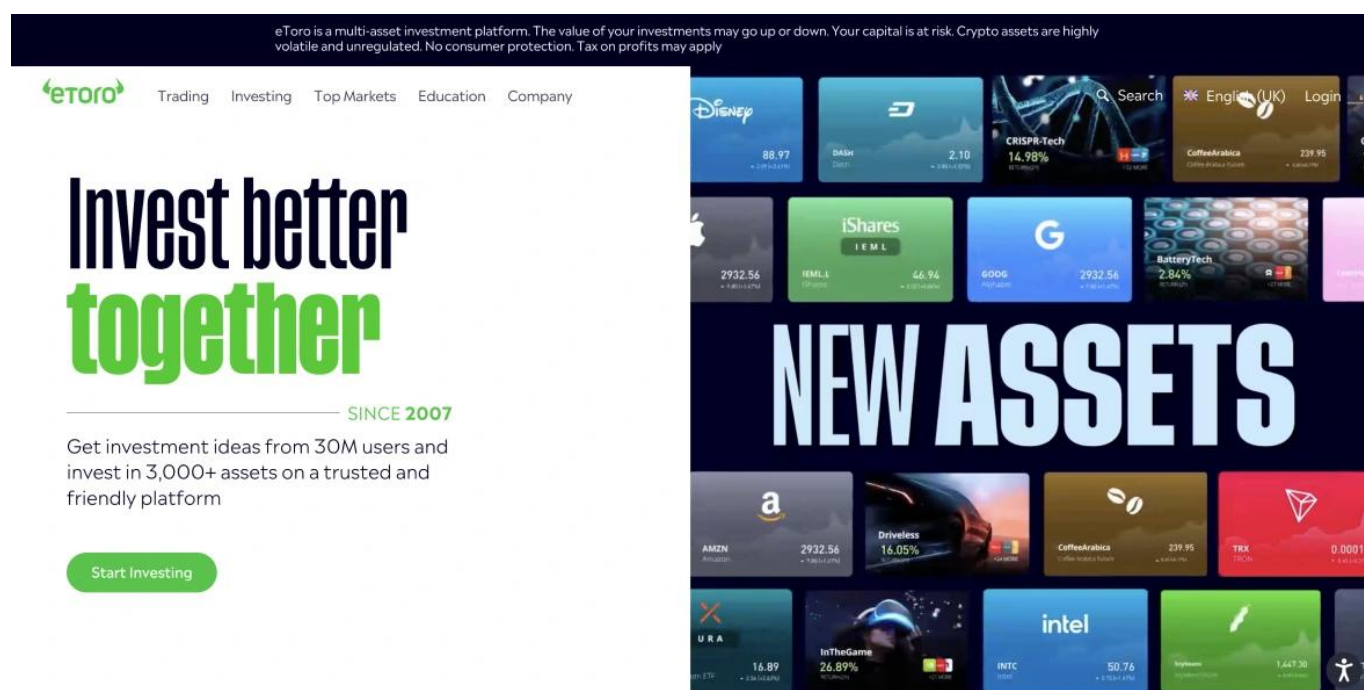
eToro is a multi-asset investment platform. The value of your investments may go up or down. Your capital is at risk. Crypto assets are highly volatile and unregulated. No consumer protection. Tax on profits may apply

eToro Trading Investing Top Markets Education Company

Search English (UK) Login

Invest better together

SINCE 2007

Get investment ideas from 30M users and invest in 3,000+ assets on a trusted and friendly platform

Start Investing

Disney 88.97

DASH Dash 2.10

CRISPR-Tech 14.98%

CoffeeArabica 239.95

2932.56

iShares IEML IEML.L iShares 46.94

G GOOG Alphabet 2932.56

BatteryTech 2.84%

NEW ASSETS

AMZN Amazon 2932.56

Driveless 16.05%

CoffeeArabica 239.95

TRX TRON 0.0001

URA 16.89

InTheGame 26.89%

intel INTC 50.76

1,447.30